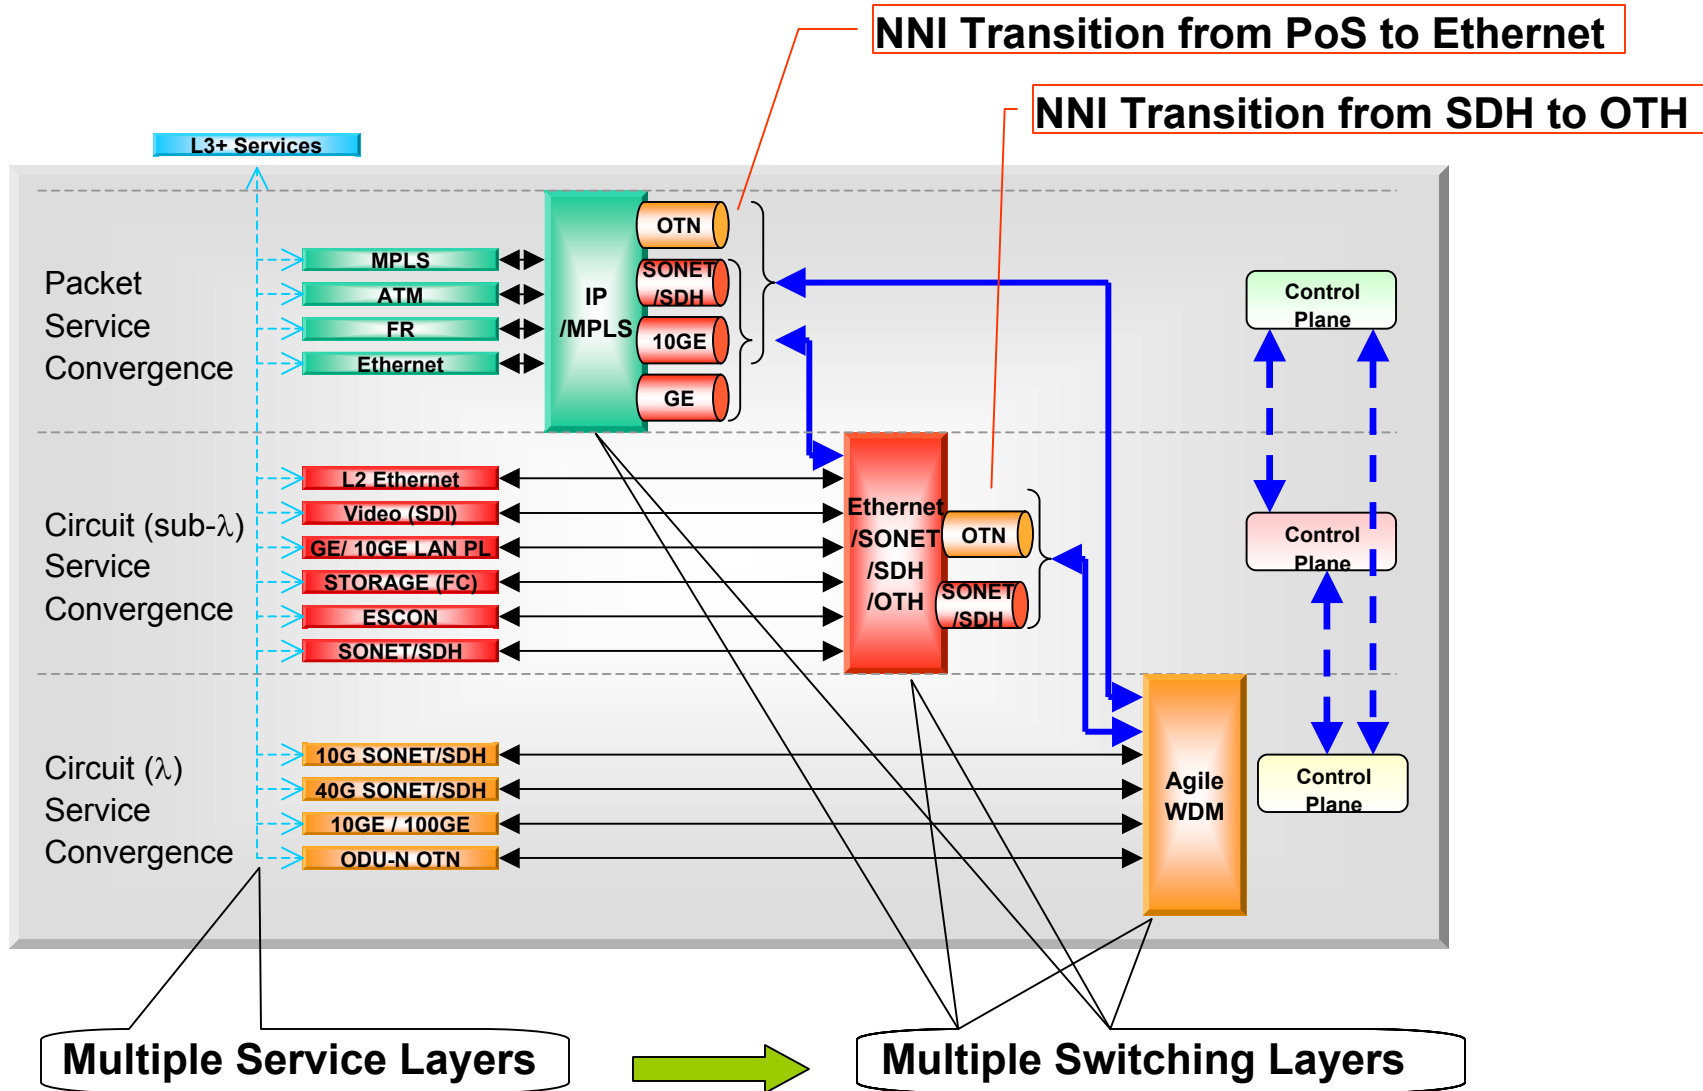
NNI Transition from PoS to Ethernet

NNI Transition from SDH to OTH

L3+ Services

Packet Service Convergence

MPLS

ATM

FR

Ethernet

IP /MPLS

OTN

SONET /SDH

10GE

GE

Control Plane

Circuit (sub-$\lambda$) Service Convergence

L2 Ethernet

Video (SDI)

GE/ 10GE LAN PL

STORAGE (FC)

ESCON

SONET/SDH

Ethernet /SONET /SDH /OTH

OTN

SONET /SDH

Control Plane

Circuit ($\lambda$) Service Convergence

10G SONET/SDH

40G SONET/SDH

10GE / 100GE

ODU-N OTN

Agile WDM

Control Plane

Multiple Service Layers

Multiple Switching Layers